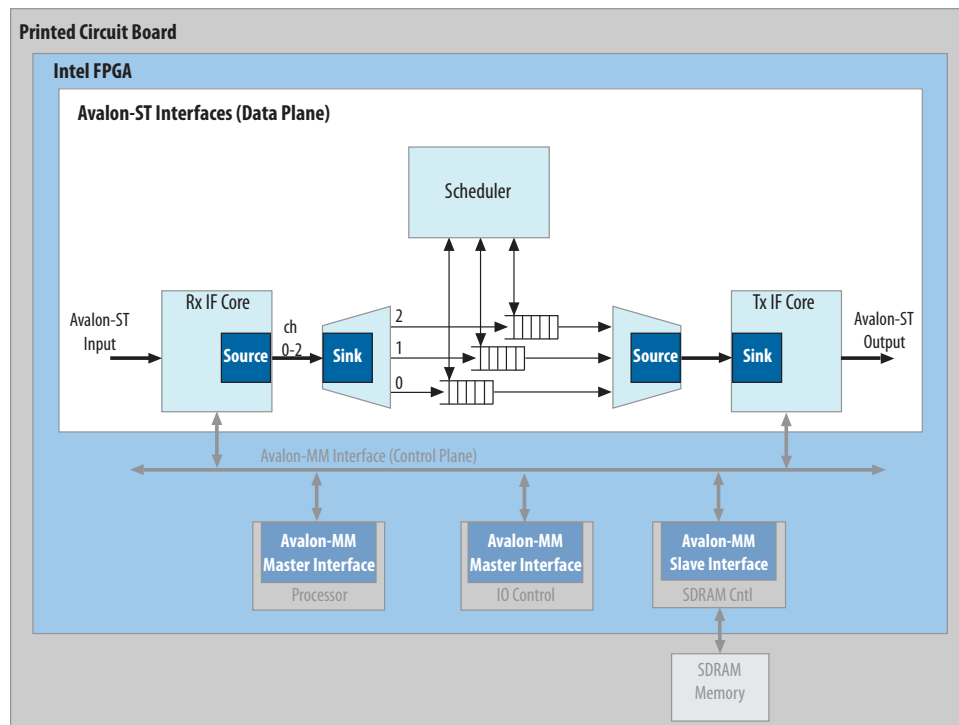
Printed Circuit Board

Intel FPGA

Avalon-ST Interfaces (Data Plane)

Scheduler

Avalon-ST Input

Rx IF Core

Source

ch 0-2

Sink

2

1

0

Source

Tx IF Core

Sink

Avalon-ST Output

Avalon-MM Interface (Control Plane)

Avalon-MM Master Interface

Processor

Avalon-MM Master Interface

IO Control

Avalon-MM Slave Interface

SDRAM Cntl

SDRAM Memory